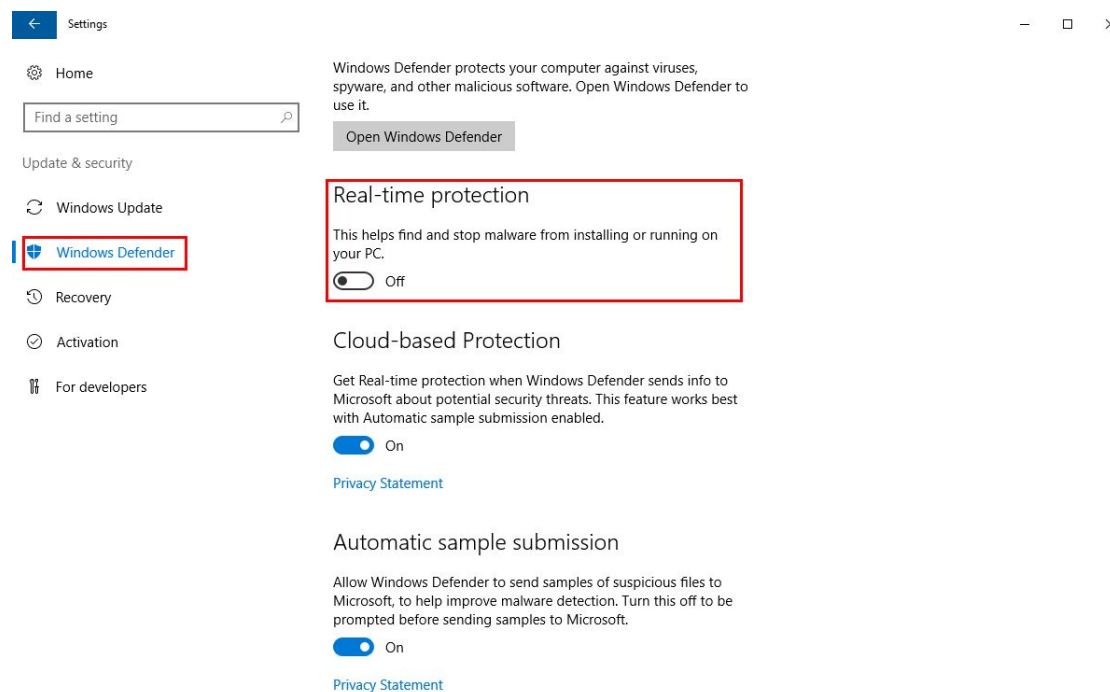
Settings

Home

Find a setting

Update & security

Windows Update

Windows Defender

Recovery

Activation

For developers

Windows Defender protects your computer against viruses, spyware, and other malicious software. Open Windows Defender to use it.

Open Windows Defender

Real-time protection

This helps find and stop malware from installing or running on your PC.

Off

Cloud-based Protection

Get Real-time protection when Windows Defender sends info to Microsoft about potential security threats. This feature works best with Automatic sample submission enabled.

On

Privacy Statement

Automatic sample submission

Allow Windows Defender to send samples of suspicious files to Microsoft, to help improve malware detection. Turn this off to be prompted before sending samples to Microsoft.

On

Privacy Statement